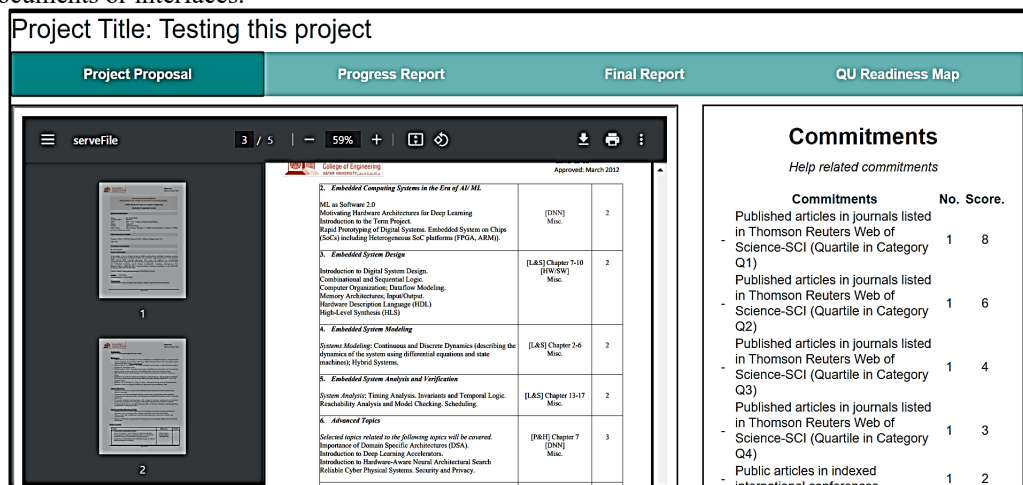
Project Title: Testing this project

Project Proposal | Progress Report | Final Report | QU Readiness Map

serveFile 3 / 5 — 59% +

1

2

College of Engineering
QATAR UNIVERSITY
Approved: March 2012

| 2. Embedded Computing Systems in the Era of AI/ ML<br>ML as Software 2.0<br>Motivating Hardware Architectures for Deep Learning<br>Introduction to the Term Project.<br>Rapid Prototyping of Digital Systems. Embedded System on Chips (SoCs) including Heterogeneous SoC platforms (FPGA, ARM)). | [DNN]<br>Misc. | 2 |
|---|---|---|
| 3. Embedded System Design<br>Introduction to Digital System Design.<br>Combinational and Sequential Logic.<br>Computer Organization; Dataflow Modeling.<br>Memory Architectures; Input/Output.<br>Hardware Description Language (HDL)<br>High-Level Synthesis (HLS) | [L&S] Chapter 7-10<br>[HW/SW]<br>Misc. | 2 |
| 4. Embedded System Modeling<br>Systems Modeling: Continuous and Discrete Dynamics (describing the dynamics of the system using differential equations and state machines); Hybrid Systems. | [L&S] Chapter 2-6<br>Misc. | 2 |
| 5. Embedded System Analysis and Verification<br>System Analysis: Timing Analysis. Invariants and Temporal Logic. Reachability Analysis and Model Checking. Scheduling. | [L&S] Chapter 13-17<br>Misc. | 2 |
| 6. Advanced Topics<br>Selected topics related to the following topics will be covered.<br>Importance of Domain Specific Architectures (DSA).<br>Introduction to Deep Learning Accelerators.<br>Introduction to Hardware-Aware Neural Architectural Search<br>Reliable Cyber Physical Systems. Security and Privacy. | [P&H] Chapter 7<br>[DNN]<br>Misc. | 3 |

Commitments

Help related commitments

| | Commitments | No. | Score. |
|---|---|---|---|
| - | Published articles in journals listed in Thomson Reuters Web of Science-SCI (Quartile in Category Q1) | 1 | 8 |
| - | Published articles in journals listed in Thomson Reuters Web of Science-SCI (Quartile in Category Q2) | 1 | 6 |
| - | Published articles in journals listed in Thomson Reuters Web of Science-SCI (Quartile in Category Q3) | 1 | 4 |
| - | Published articles in journals listed in Thomson Reuters Web of Science-SCI (Quartile in Category Q4) | 1 | 3 |
| - | Public articles in indexed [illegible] | 1 | 2 |